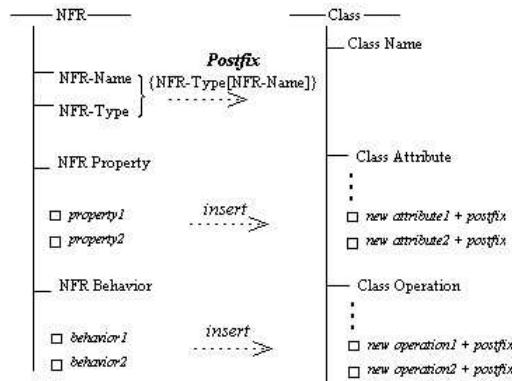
NFR

NFR-Name
NFR-Type

Postfix
{NFR-Type[NFR-Name]}

NFR Property

property1
property2

insert

NFR Behavior

behavior1
behavior2

insert

Class

Class Name

Class Attribute

new attribute1 + postfix
new attribute2 + postfix

Class Operation

new operation1 + postfix
new operation2 + postfix